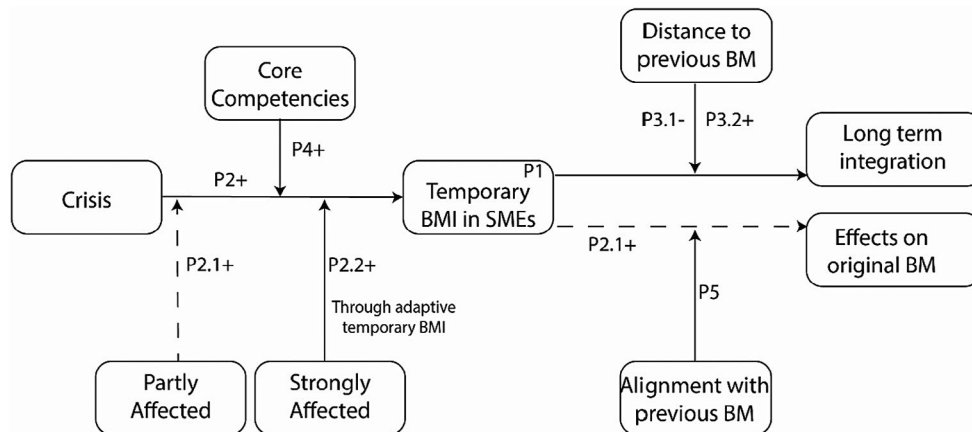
Core Competencies

Distance to previous BM

P4+

P3.1- P3.2+

Crisis

P2+

P1

Temporary BMI in SMEs

Long term integration

P2.1+

P2.2+

P2.1+

Effects on original BM

Through adaptive temporary BMI

P5

Partly Affected

Strongly Affected

Alignment with previous BM